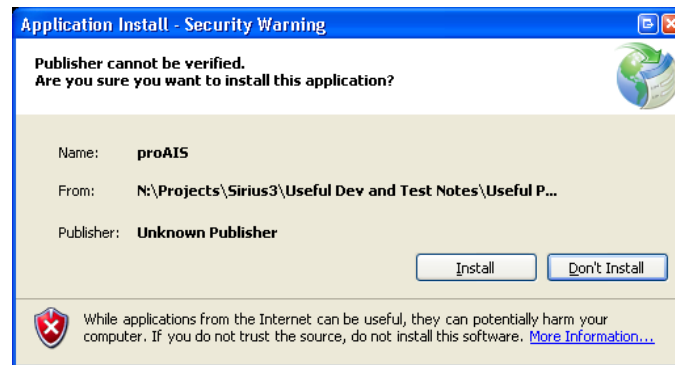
Application Install - Security Warning

Publisher cannot be verified.
Are you sure you want to install this application?

Name: proAIS

From: N:\Projects\Sirius3\Useful Dev and Test Notes\Useful P...

Publisher: Unknown Publisher

Install

Don't Install

While applications from the Internet can be useful, they can potentially harm your computer. If you do not trust the source, do not install this software. More Information...